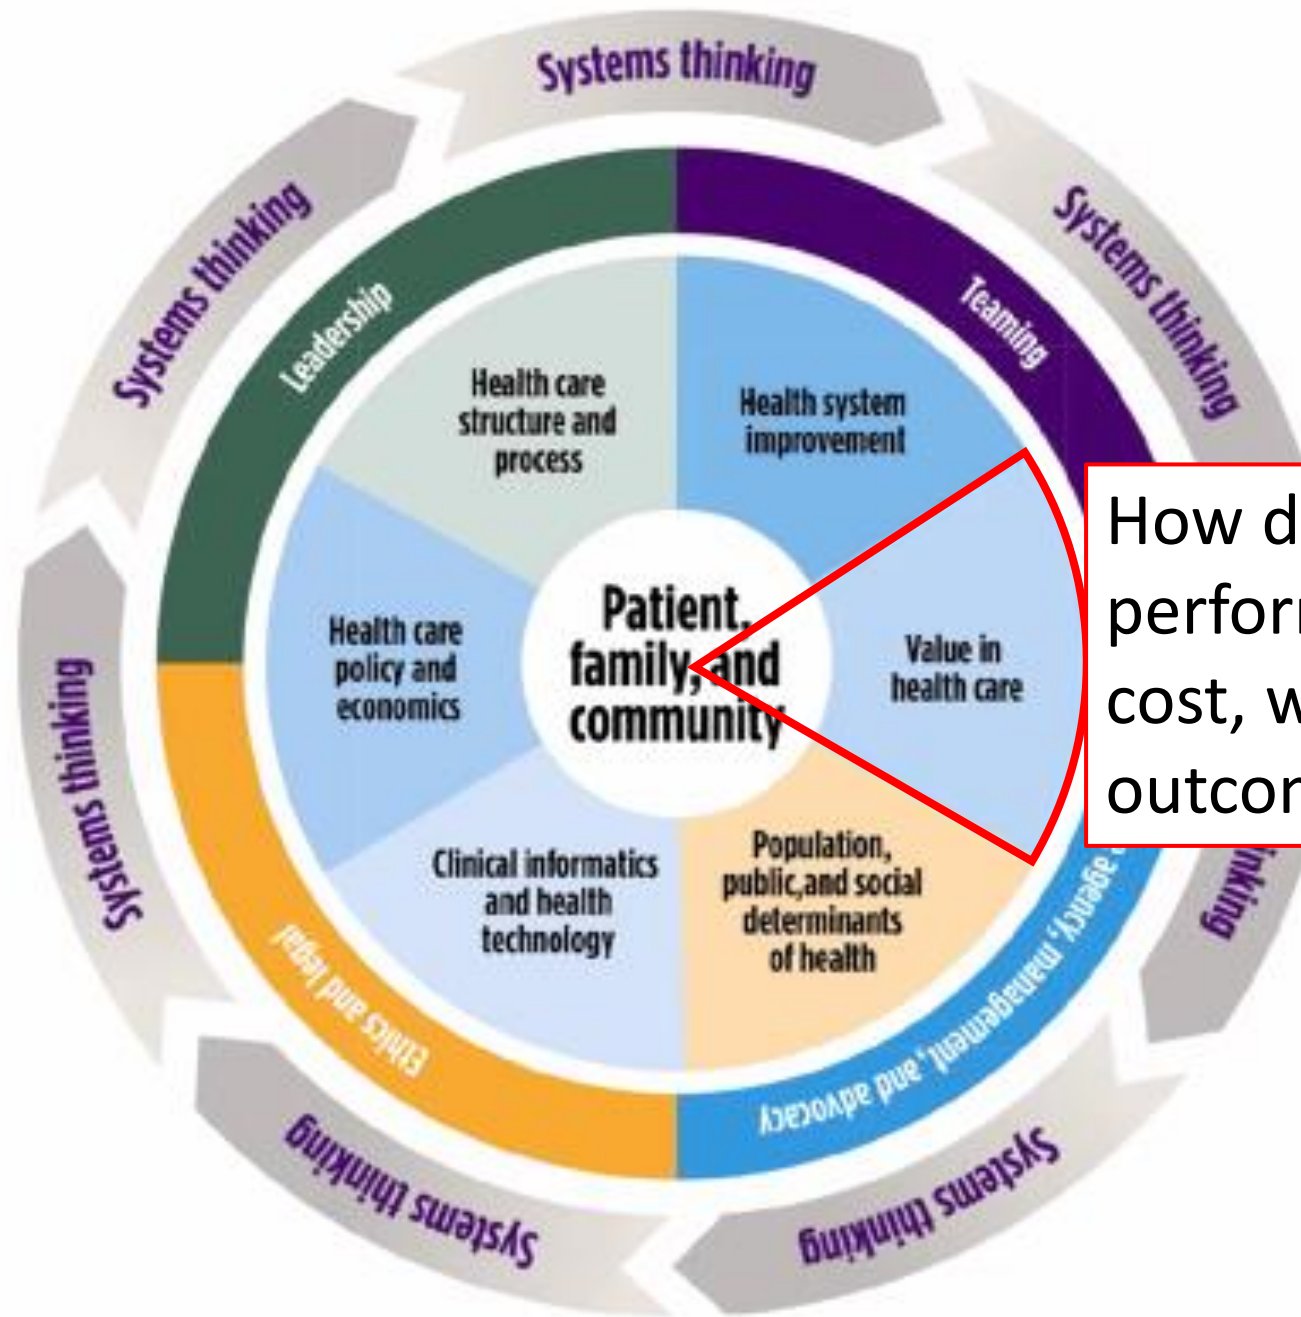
Systems thinking

Systems thinking

Systems thinking

Systems thinking

Systems thinking

Systems thinking

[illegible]hinking

Leadership

Teaming

...agency, management, and advocacy

Ethics and legal

Health care structure and process

Health system improvement

Value in health care

Population, public, and social determinants of health

Clinical informatics and health technology

Health care policy and economics

Patient, family, and community

How d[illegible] perfor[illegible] cost, w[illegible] outco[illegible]